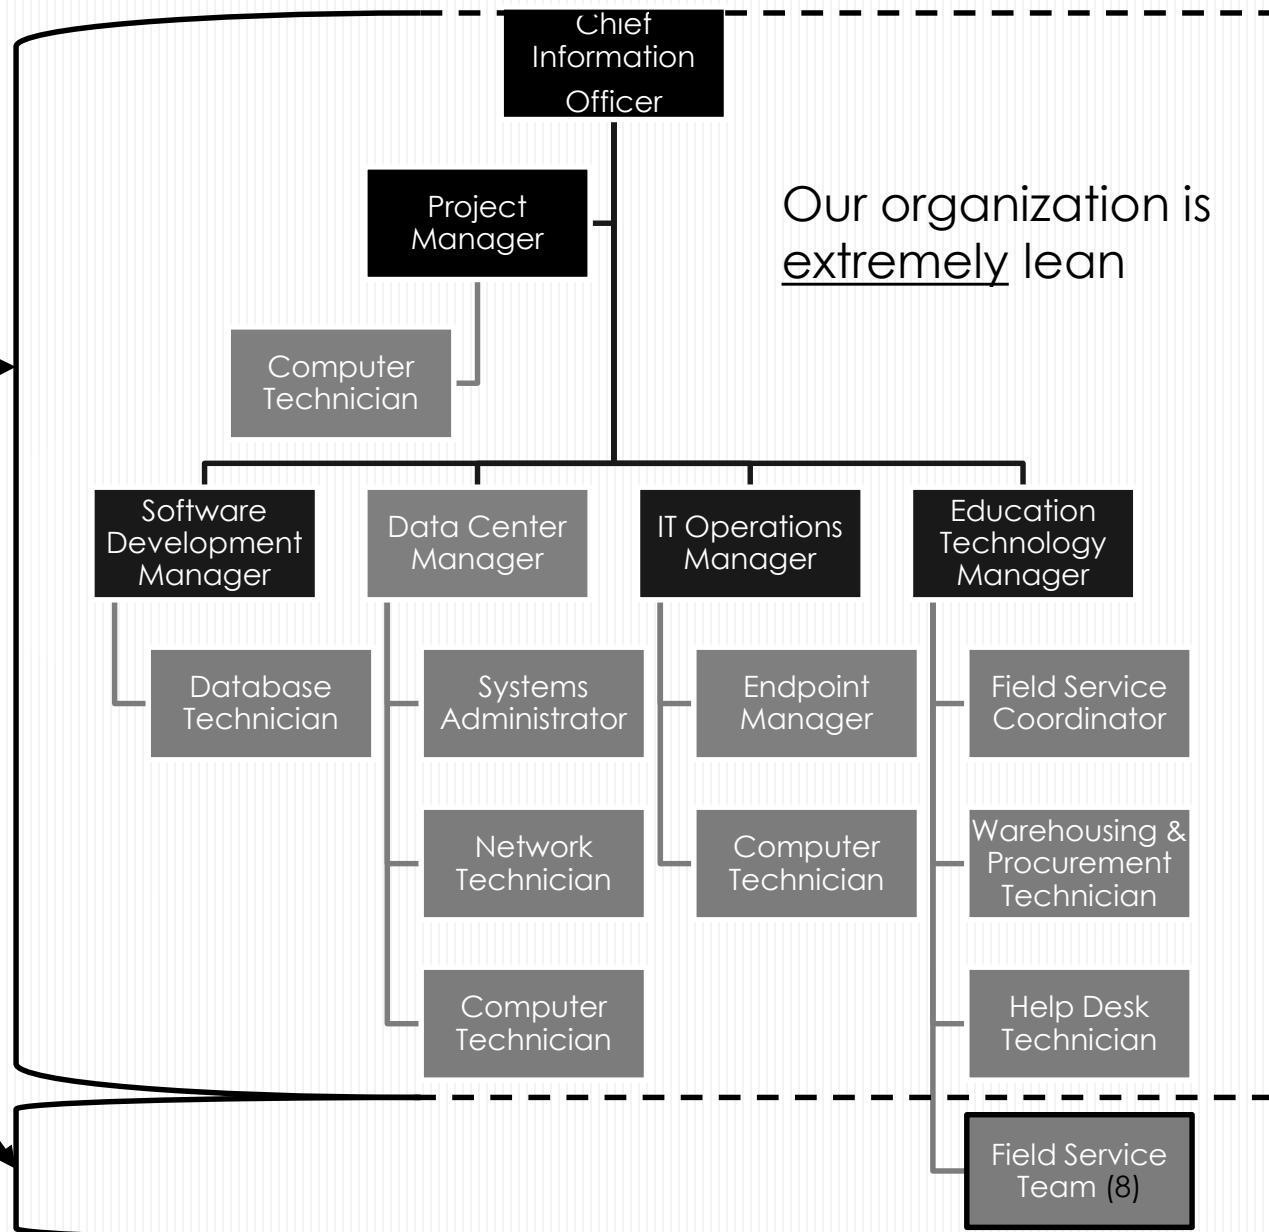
Chief Information Officer

Project Manager

Our organization is extremely lean

Computer Technician

Software Development Manager

Data Center Manager

IT Operations Manager

Education Technology Manager

Database Technician

Systems Administrator

Endpoint Manager

Field Service Coordinator

Network Technician

Computer Technician

Warehousing & Procurement Technician

Computer Technician

Help Desk Technician

Field Service Team (8)